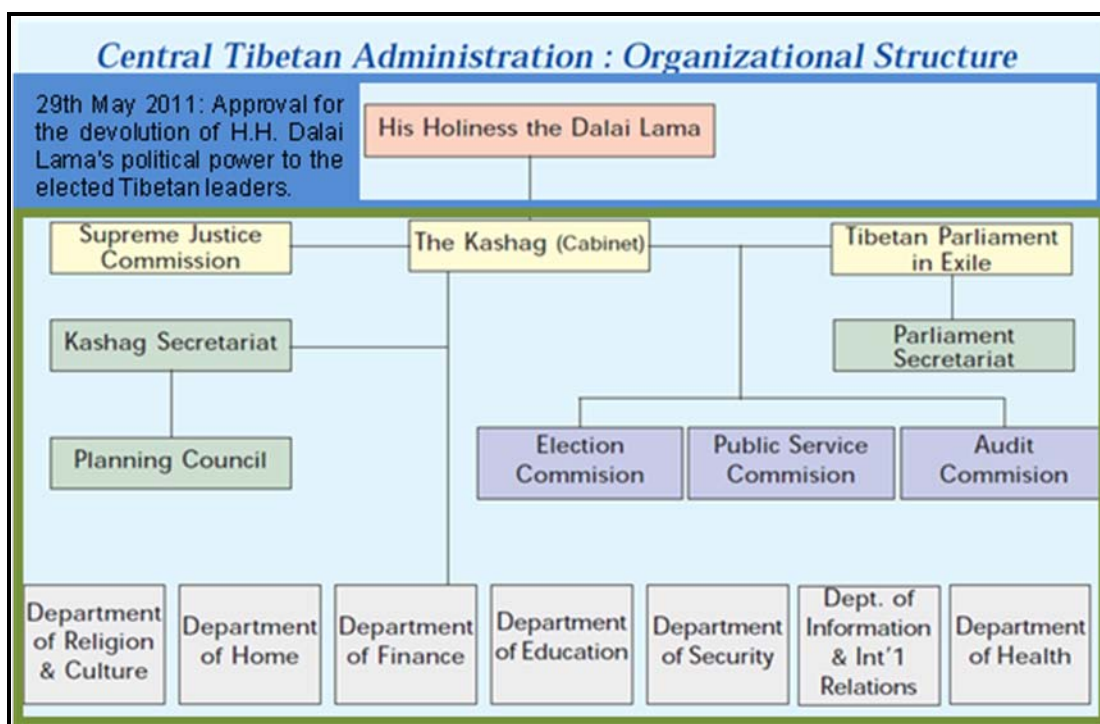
Central Tibetan Administration : Organizational Structure

29th May 2011: Approval for the devolution of H.H. Dalai Lama's political power to the elected Tibetan leaders.

His Holiness the Dalai Lama

Supreme Justice Commission

The Kashag (Cabinet)

Tibetan Parliament in Exile

Kashag Secretariat

Parliament Secretariat

Planning Council

Election Commision

Public Service Commision

Audit Commision

Department of Religion & Culture

Department of Home

Department of Finance

Department of Education

Department of Security

Dept. of Information & Int'1 Relations

Department of Health